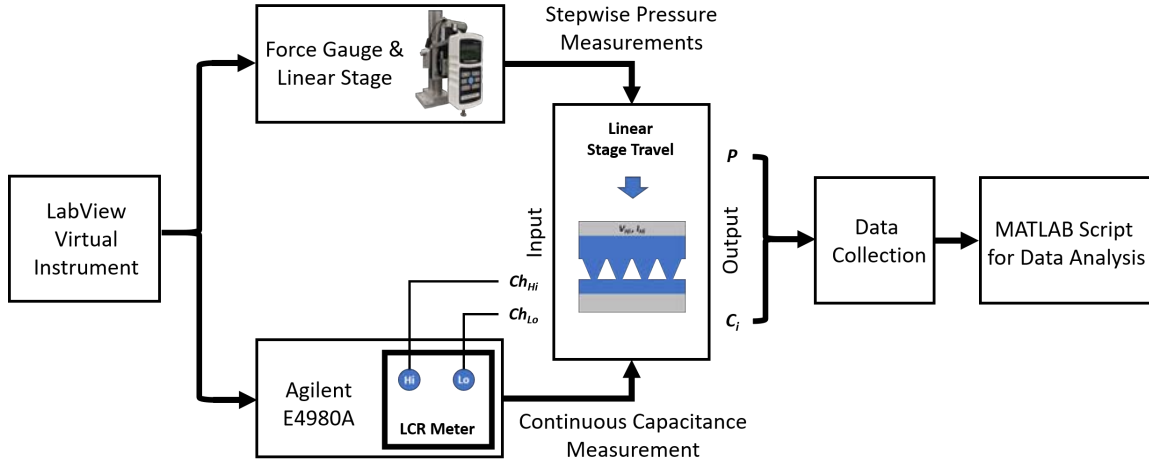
Stepwise Pressure Measurements

Force Gauge & Linear Stage

Linear Stage Travel

Input

$V_{Hi}, I_{Hi}$

$Ch_{Hi}$

$Ch_{Lo}$

LabView Virtual Instrument

P

Output

$C_i$

Data Collection

MATLAB Script for Data Analysis

Agilent E4980A

Hi

Lo

LCR Meter

Continuous Capacitance Measurement